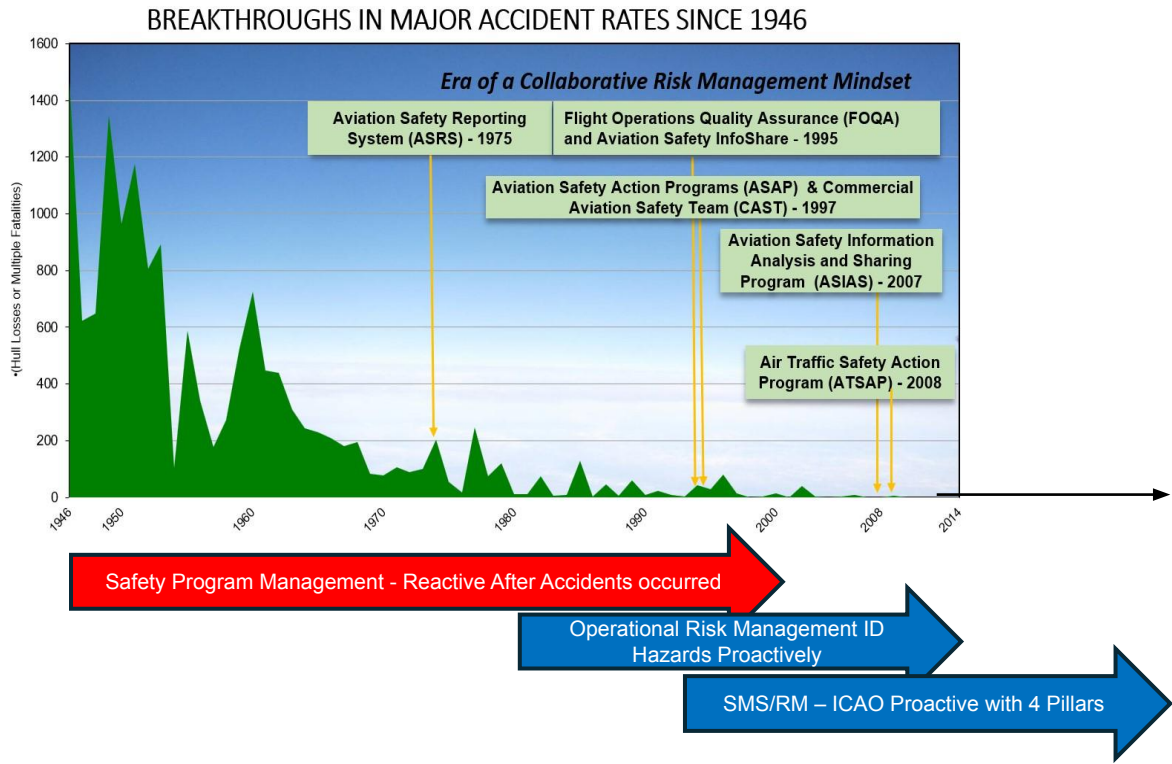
BREAKTHROUGHS IN MAJOR ACCIDENT RATES SINCE 1946

1600
1400
1200
1000
800
600
400
200
0

•(Hull Losses or Multiple Fatalities)

Era of a Collaborative Risk Management Mindset

Aviation Safety Reporting System (ASRS) - 1975

Flight Operations Quality Assurance (FOQA) and Aviation Safety InfoShare - 1995

Aviation Safety Action Programs (ASAP) & Commercial Aviation Safety Team (CAST) - 1997

Aviation Safety Information Analysis and Sharing Program (ASIAS) - 2007

Air Traffic Safety Action Program (ATSAP) - 2008

1946
1950
1960
1970
1980
1990
2000
2008
2014

Safety Program Management - Reactive After Accidents occurred

Operational Risk Management ID Hazards Proactively

SMS/RM – ICAO Proactive with 4 Pillars